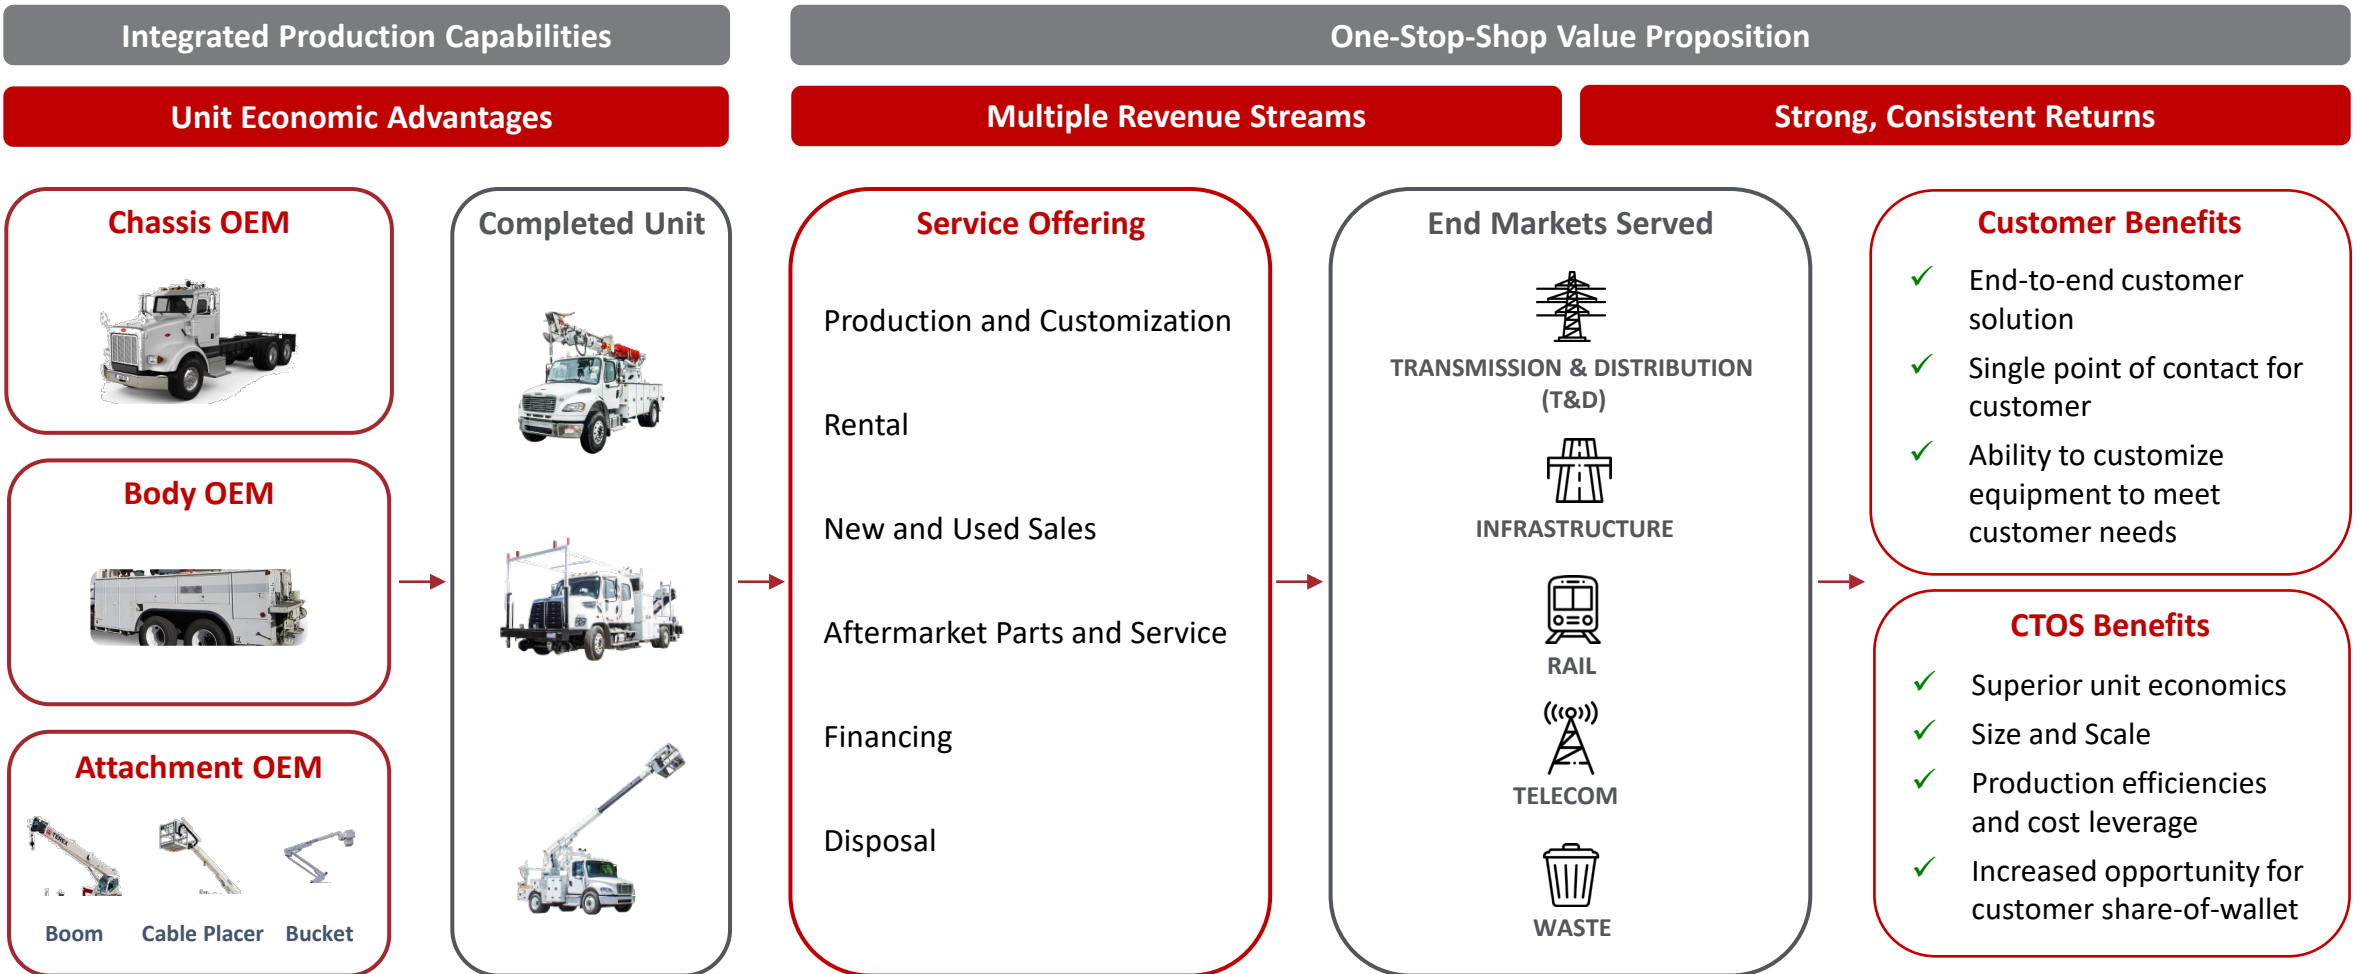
Integrated Production Capabilities

One-Stop-Shop Value Proposition

Unit Economic Advantages

Multiple Revenue Streams

Strong, Consistent Returns

Chassis OEM

Body OEM

Attachment OEM

Boom Cable Placer Bucket

Completed Unit

Service Offering

Production and Customization

Rental

New and Used Sales

Aftermarket Parts and Service

Financing

Disposal

End Markets Served

TRANSMISSION & DISTRIBUTION (T&D)

INFRASTRUCTURE

RAIL

TELECOM

WASTE

Customer Benefits

✓ End-to-end customer solution

✓ Single point of contact for customer

✓ Ability to customize equipment to meet customer needs

CTOS Benefits

✓ Superior unit economics

✓ Size and Scale

✓ Production efficiencies and cost leverage

✓ Increased opportunity for customer share-of-wallet